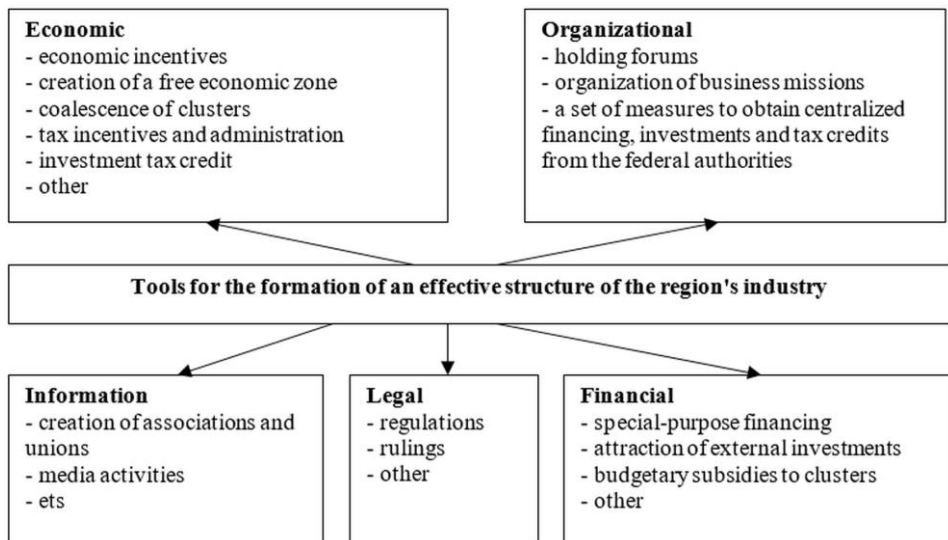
**Economic**
- economic incentives
- creation of a free economic zone
- coalescence of clusters
- tax incentives and administration
- investment tax credit
- other

**Organizational**
- holding forums
- organization of business missions
- a set of measures to obtain centralized financing, investments and tax credits from the federal authorities

**Tools for the formation of an effective structure of the region's industry**

**Information**
- creation of associations and unions
- media activities
- ets

**Legal**
- regulations
- rulings
- other

**Financial**
- special-purpose financing
- attraction of external investments
- budgetary subsidies to clusters
- other